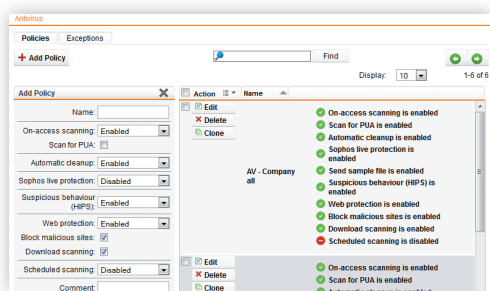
Antivirus

Policies | Exceptions

Add Policy

Find

Display: 10

1-6 of 6

Add Policy

Name:

On-access scanning: Enabled

Scan for PUA:

Automatic cleanup: Enabled

Sophos live protection: Disabled

Suspicious behaviour (HIPS): Enabled

Web protection: Enabled

Block malicious sites:

Download scanning:

Scheduled scanning: Disabled

Comment:

| Action | Name | |
|---|---|---|
| Edit, Delete, Clone | AV - Company all | On-access scanning is enabled; Scan for PUA is enabled; Automatic cleanup is enabled; Sophos live protection is enabled; Send sample file is enabled; Suspicious behaviour (HIPS) is enabled; Web protection is enabled; Block malicious sites is enabled; Download scanning is enabled; Scheduled scanning is disabled |
| Edit, Delete, Clone | | On-access scanning is enabled; Scan for PUA is enabled; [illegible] |